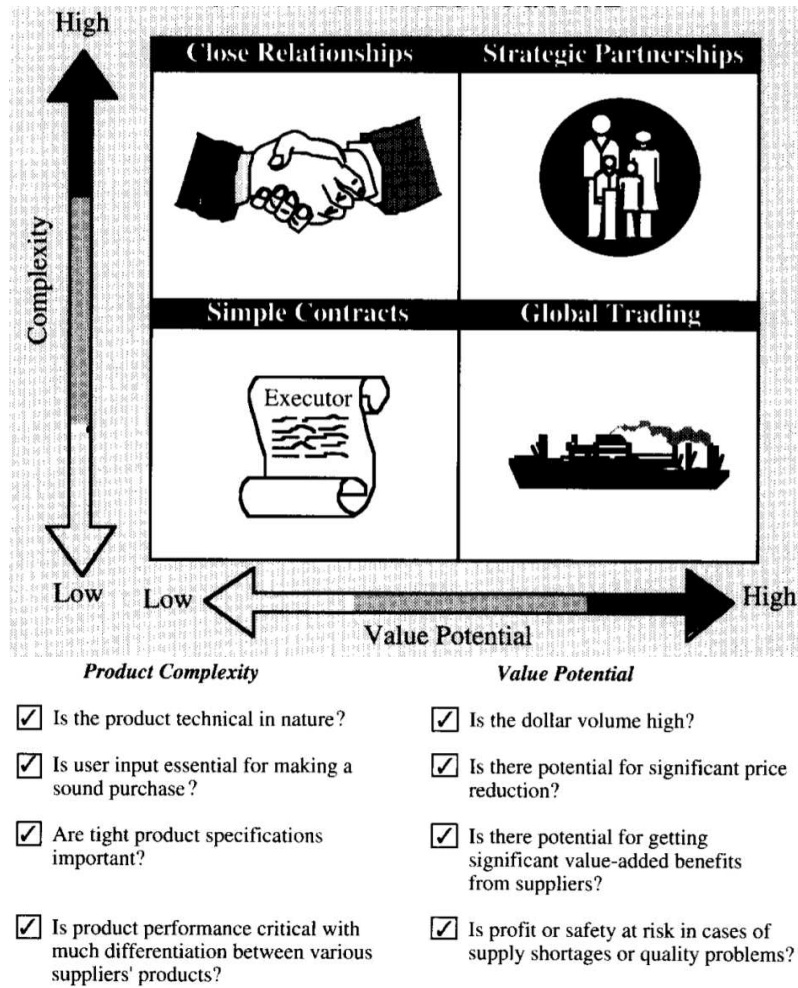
High

Complexity

Low

Close Relationships

Strategic Partnerships

Simple Contracts

Executor

Global Trading

Low

High

Value Potential

*Product Complexity*

☑ Is the product technical in nature?

☑ Is user input essential for making a sound purchase?

☑ Are tight product specifications important?

☑ Is product performance critical with much differentiation between various suppliers' products?

*Value Potential*

☑ Is the dollar volume high?

☑ Is there potential for significant price reduction?

☑ Is there potential for getting significant value-added benefits from suppliers?

☑ Is profit or safety at risk in cases of supply shortages or quality problems?